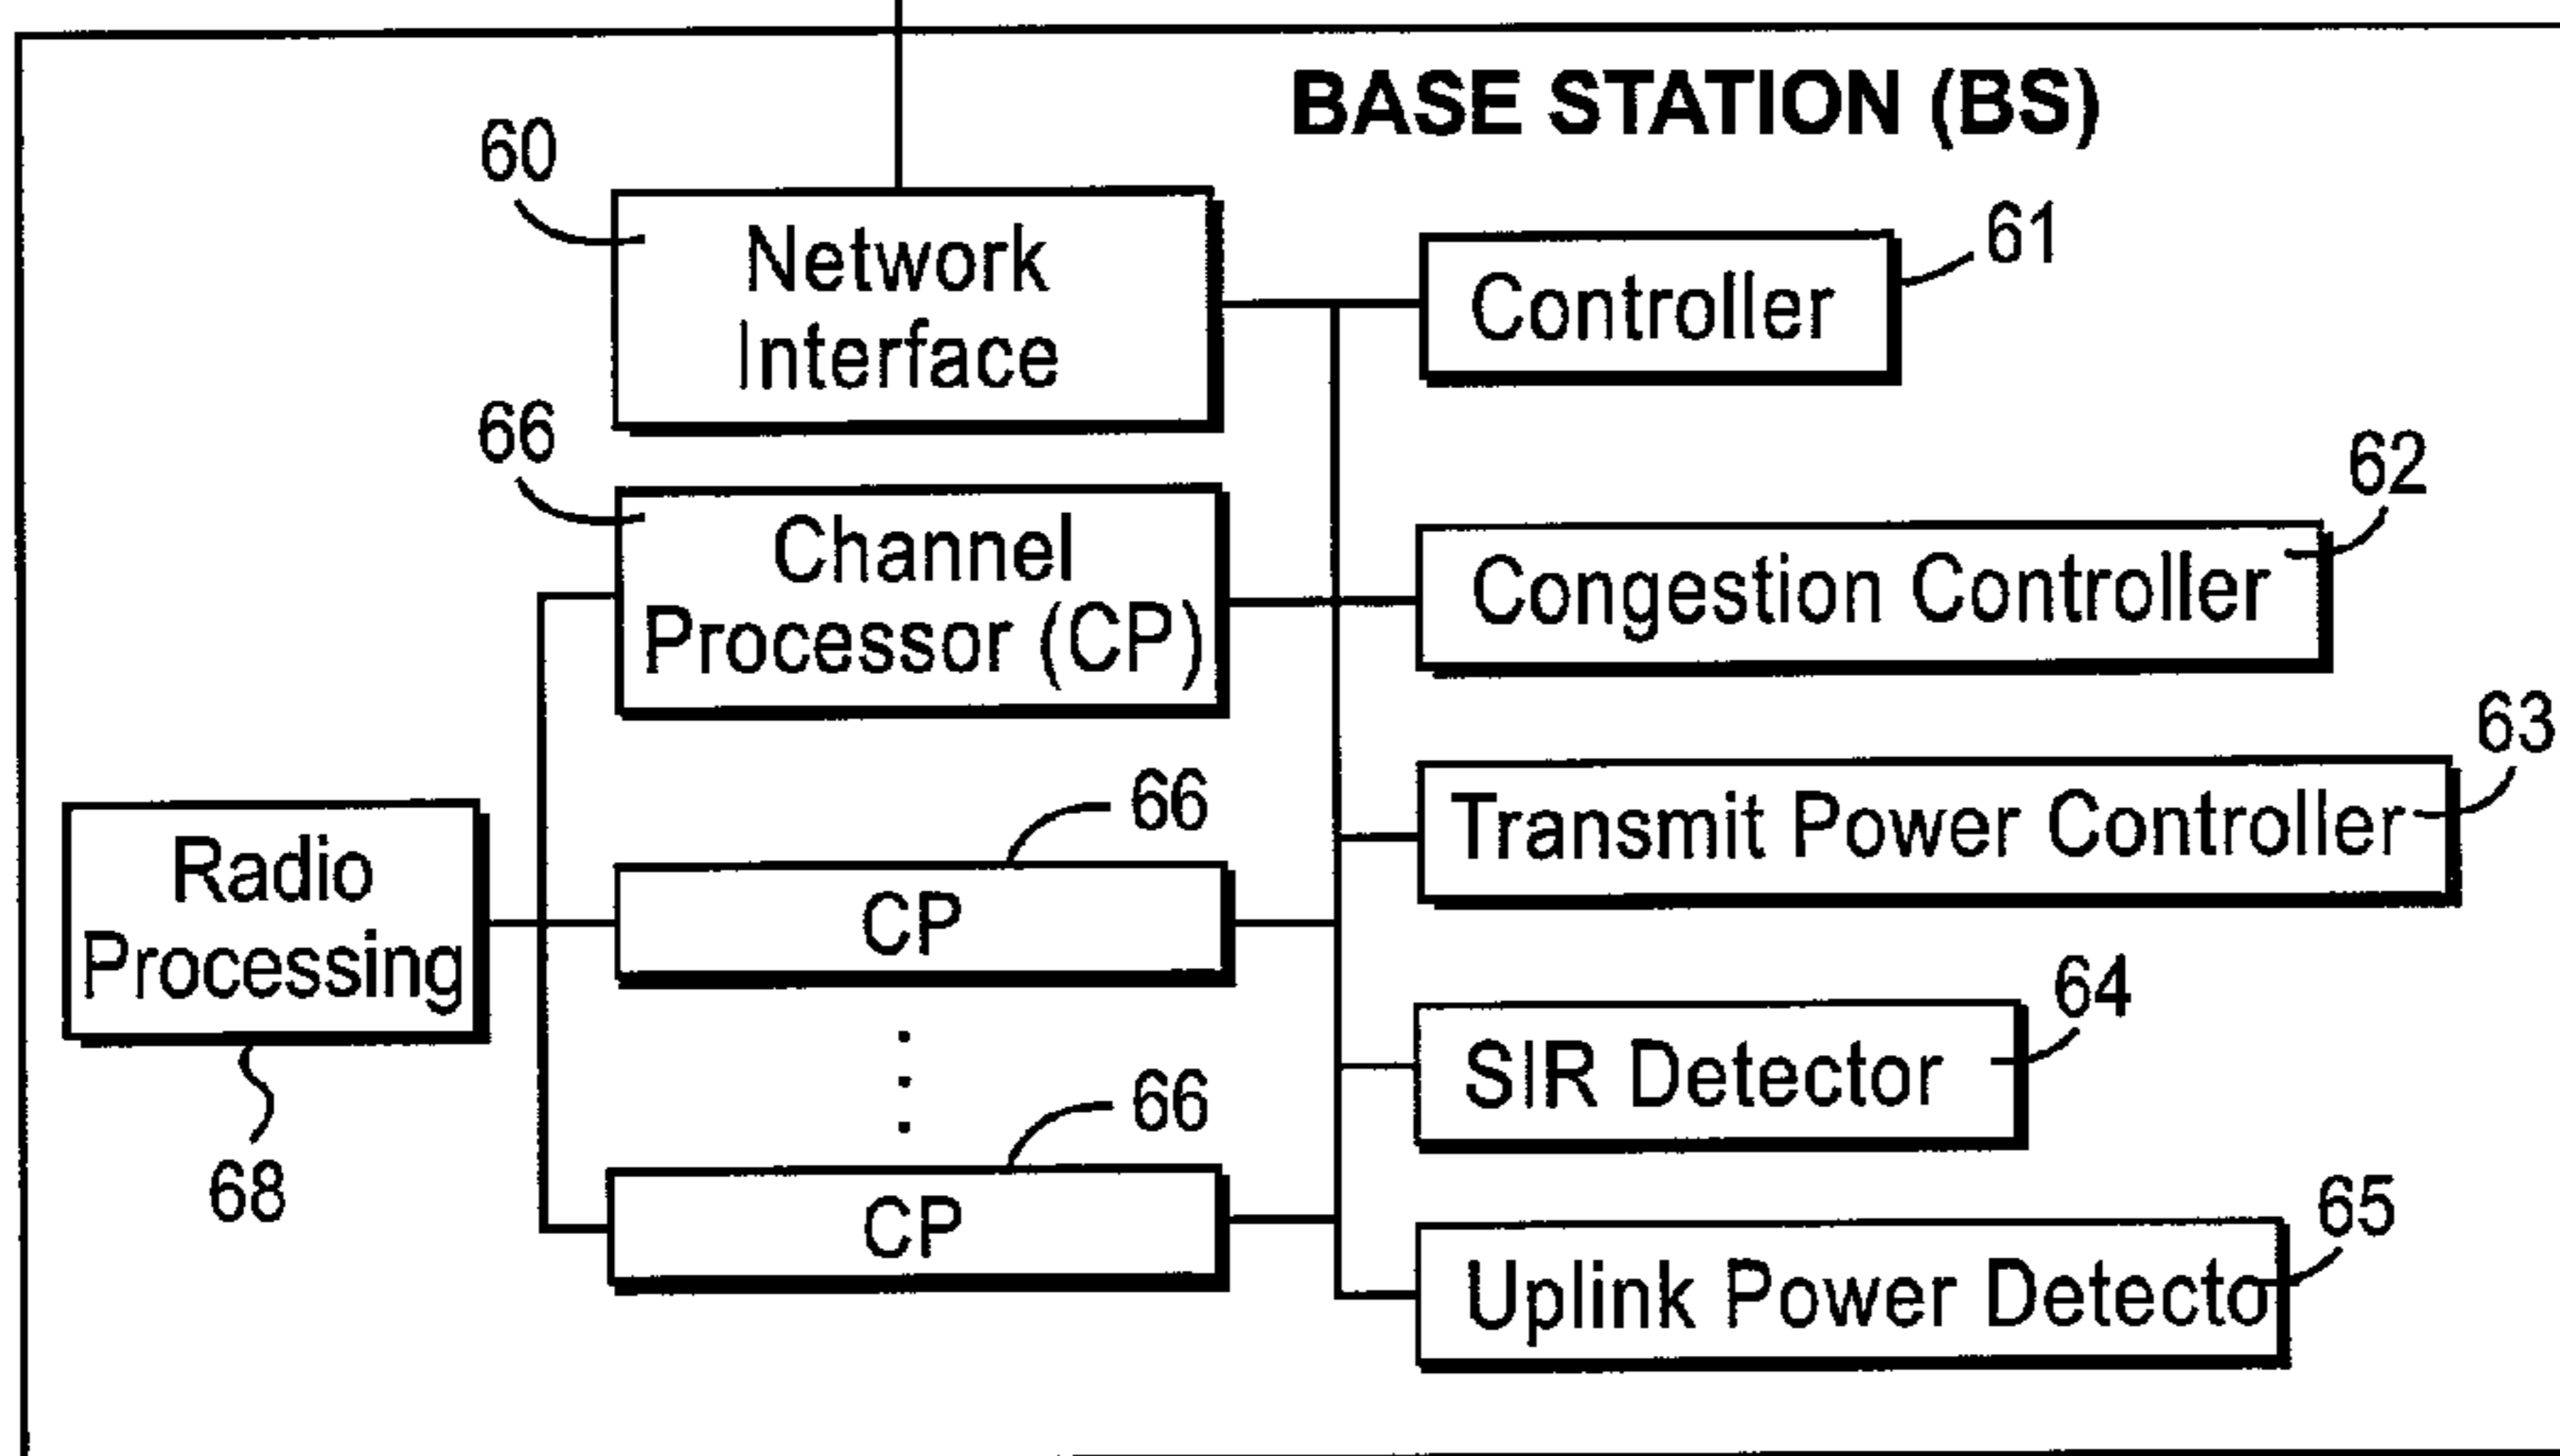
BASE STATION (BS)

60

Network Interface

61

Controller

66

Channel Processor (CP)

62

Congestion Controller

63

Transmit Power Controller

66

Radio Processing

CP

64

SIR Detector

66

68

CP

65

Uplink Power Detecto